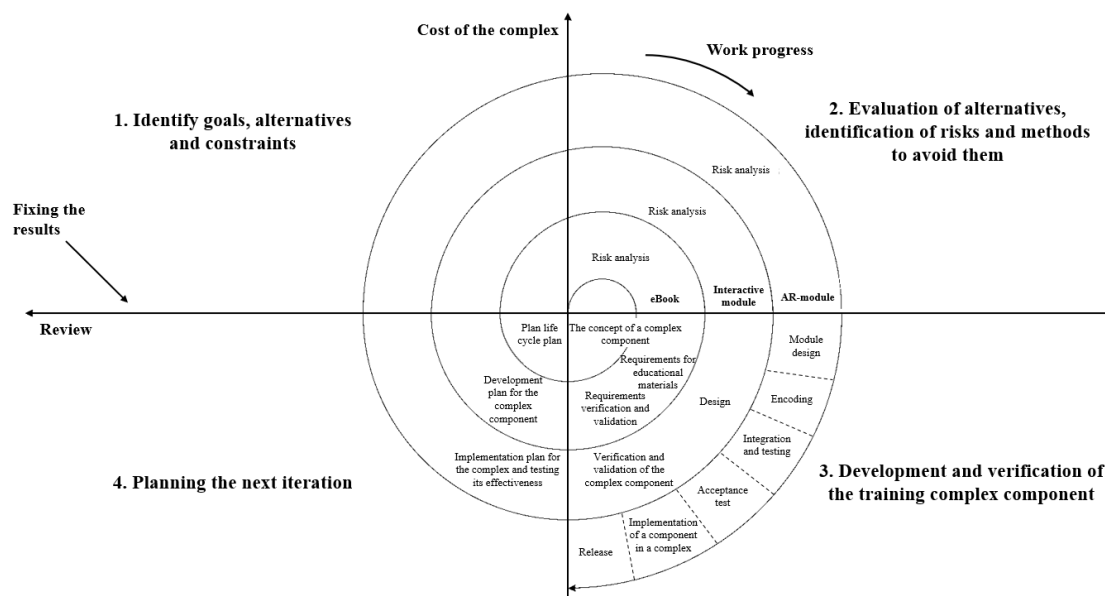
Cost of the complex

Work progress

1. Identify goals, alternatives and constraints

2. Evaluation of alternatives, identification of risks and methods to avoid them

Fixing the results

Review

Risk analysis

Risk analysis

Risk analysis

eBook

Interactive module

AR-module

Plan life cycle plan

The concept of a complex component

Requirements for educational materials

Requirements verification and validation

Development plan for the complex component

Design

Module design

Encoding

Integration and testing

Implementation plan for the complex and testing its effectiveness

Verification and validation of the complex component

Acceptance test

Implementation of a component in a complex

Release

4. Planning the next iteration

3. Development and verification of the training complex component